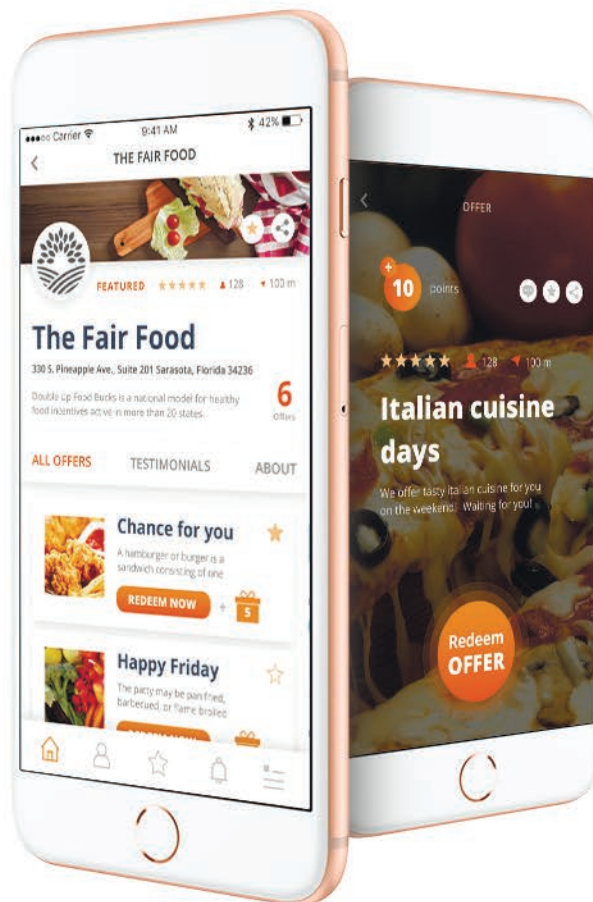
●●●○○ Carrier
9:41 AM
42%

THE FAIR FOOD

FEATURED ★★★★★ 128 100 m

The Fair Food

330 S. Pineapple Ave., Suite 201 Sarasota, Florida 34236

Double Up Food Bucks is a national model for healthy food incentives active in more than 20 states.

6
Offers

ALL OFFERS
TESTIMONIALS
ABOUT

Chance for you
A hamburger or burger is a sandwich consisting of one
REDEEM NOW
5

Happy Friday
The patty may be pan fried, barbecued, or flame broiled

OFFER

+
10 points

★★★★★ 128 100 m

Italian cuisine days

We offer tasty italian cuisine for you on the weekend. Waiting for you!

Redeem
OFFER